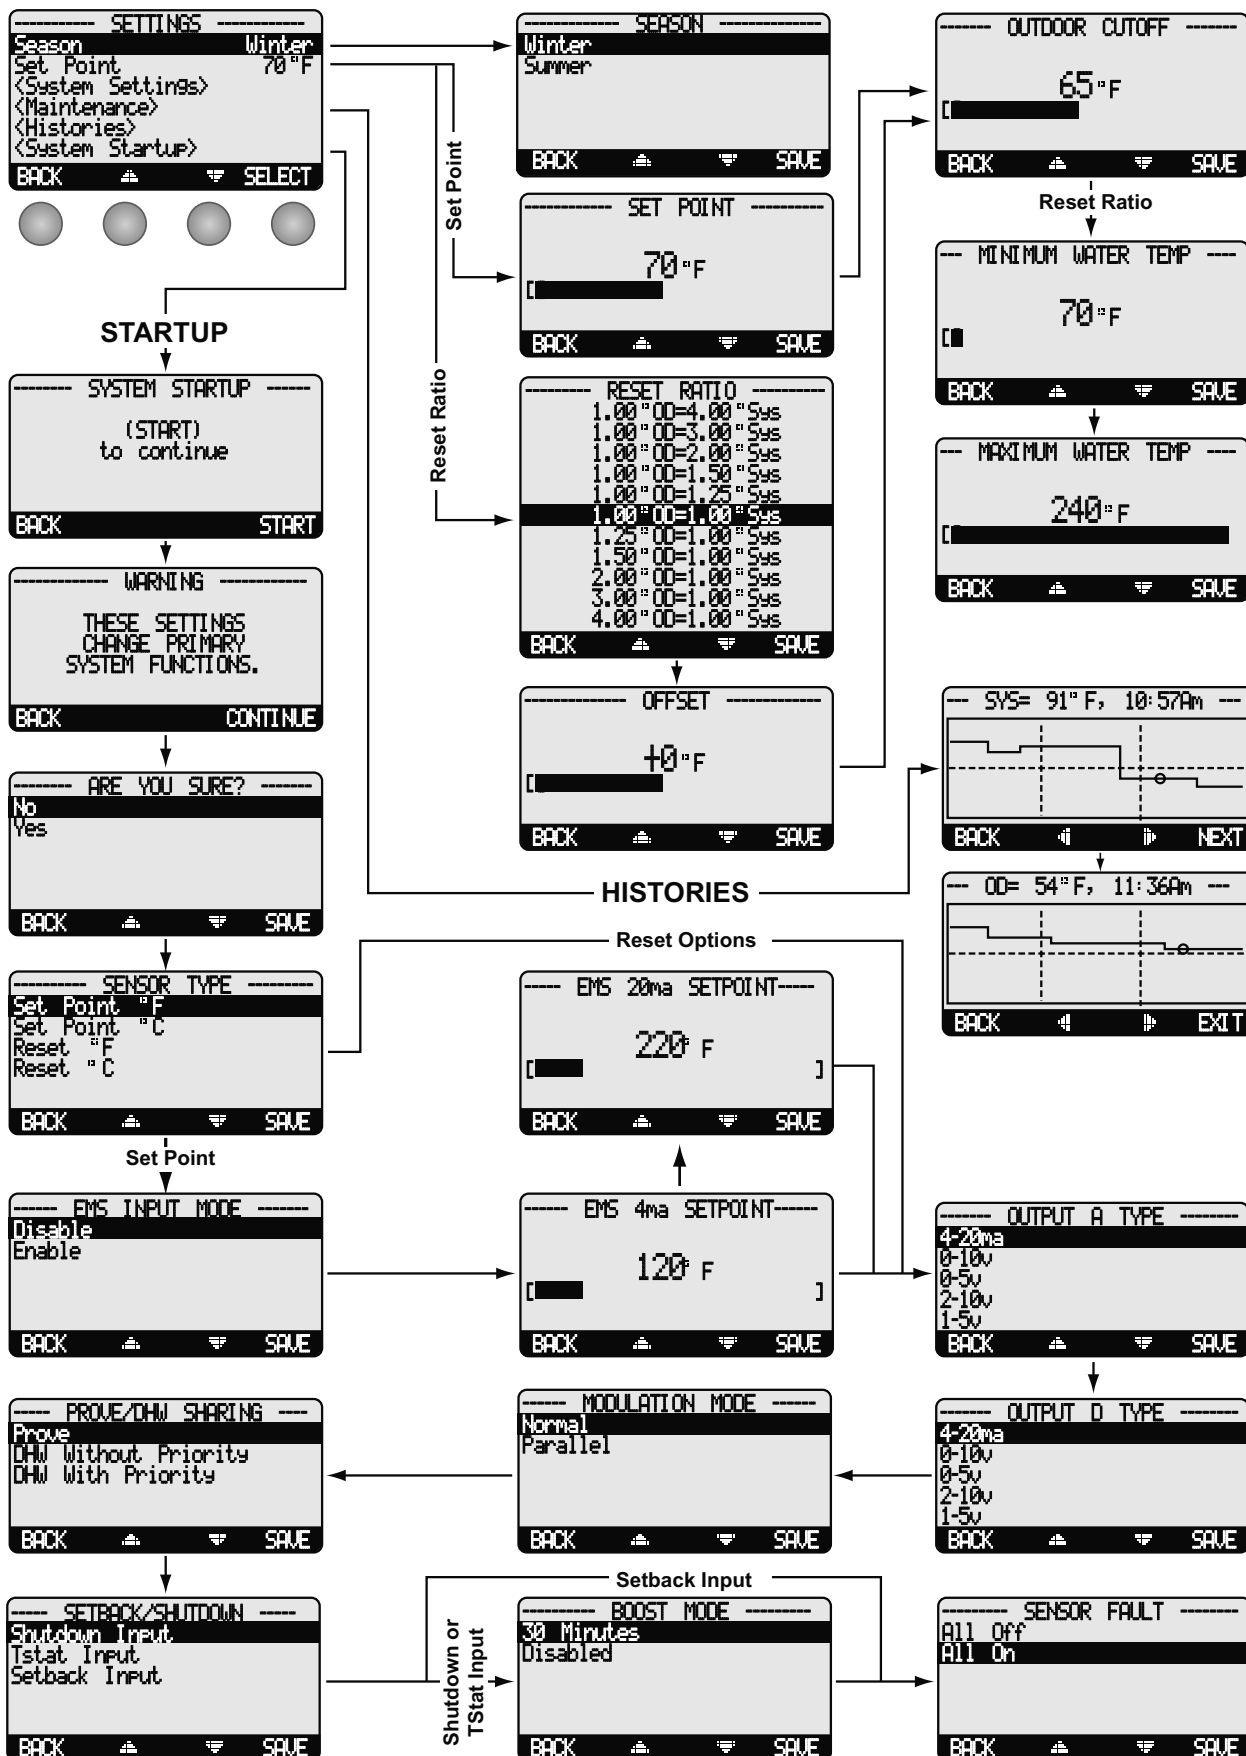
---------- SETTINGS ----------
Season Winter
Set Point 70°F
<System Settings>
<Maintenance>
<Histories>
<System Startup>
BACK SELECT

STARTUP

-------- SYSTEM STARTUP ------
(START)
to continue
BACK START

------------ WARNING ------------
THESE SETTINGS CHANGE PRIMARY SYSTEM FUNCTIONS.
BACK CONTINUE

------- ARE YOU SURE? -------
No
Yes
BACK SAVE

--------- SENSOR TYPE ---------
Set Point °F
Set Point °C
Reset °F
Reset °C
BACK SAVE

Set Point

----- EMS INPUT MODE -------
Disable
Enable
BACK SAVE

---- PROVE/DHW SHARING ----
Prove
DHW Without Priority
DHW With Priority
BACK SAVE

---- SETBACK/SHUTDOWN ----
Shutdown Input
Tstat Input
Setback Input
BACK SAVE

Set Point

Reset Ratio

------------ SEASON ------------
Winter
Summer
BACK SAVE

---------- SET POINT ----------
70°F
BACK SAVE

-------- RESET RATIO ----------
1.00°OD=4.00°Sys
1.00°OD=3.00°Sys
1.00°OD=2.00°Sys
1.00°OD=1.50°Sys
1.00°OD=1.25°Sys
1.00°OD=1.00°Sys
1.25°OD=1.00°Sys
1.50°OD=1.00°Sys
2.00°OD=1.00°Sys
3.00°OD=1.00°Sys
4.00°OD=1.00°Sys
BACK SAVE

------------ OFFSET ------------
+0°F
BACK SAVE

HISTORIES

Reset Options

---- EMS 20ma SETPOINT----
220°F
BACK SAVE

----- EMS 4ma SETPOINT-----
120°F
BACK SAVE

------ MODULATION MODE ------
Normal
Parallel
BACK SAVE

Setback Input

Shutdown or TStat Input

--------- BOOST MODE ---------
30 Minutes
Disabled
BACK SAVE

------ OUTDOOR CUTOFF ------
65°F
BACK SAVE

Reset Ratio

-- MINIMUM WATER TEMP ---
70°F
BACK SAVE

-- MAXIMUM WATER TEMP ---
240°F
BACK SAVE

--- SYS= 91°F, 10:57Am ---
BACK NEXT

--- OD= 54°F, 11:36Am ---
BACK EXIT

-------- OUTPUT A TYPE --------
4-20ma
0-10v
0-5v
2-10v
1-5v
BACK SAVE

-------- OUTPUT D TYPE --------
4-20ma
0-10v
0-5v
2-10v
1-5v
BACK SAVE

-------- SENSOR FAULT --------
All Off
All On
BACK SAVE